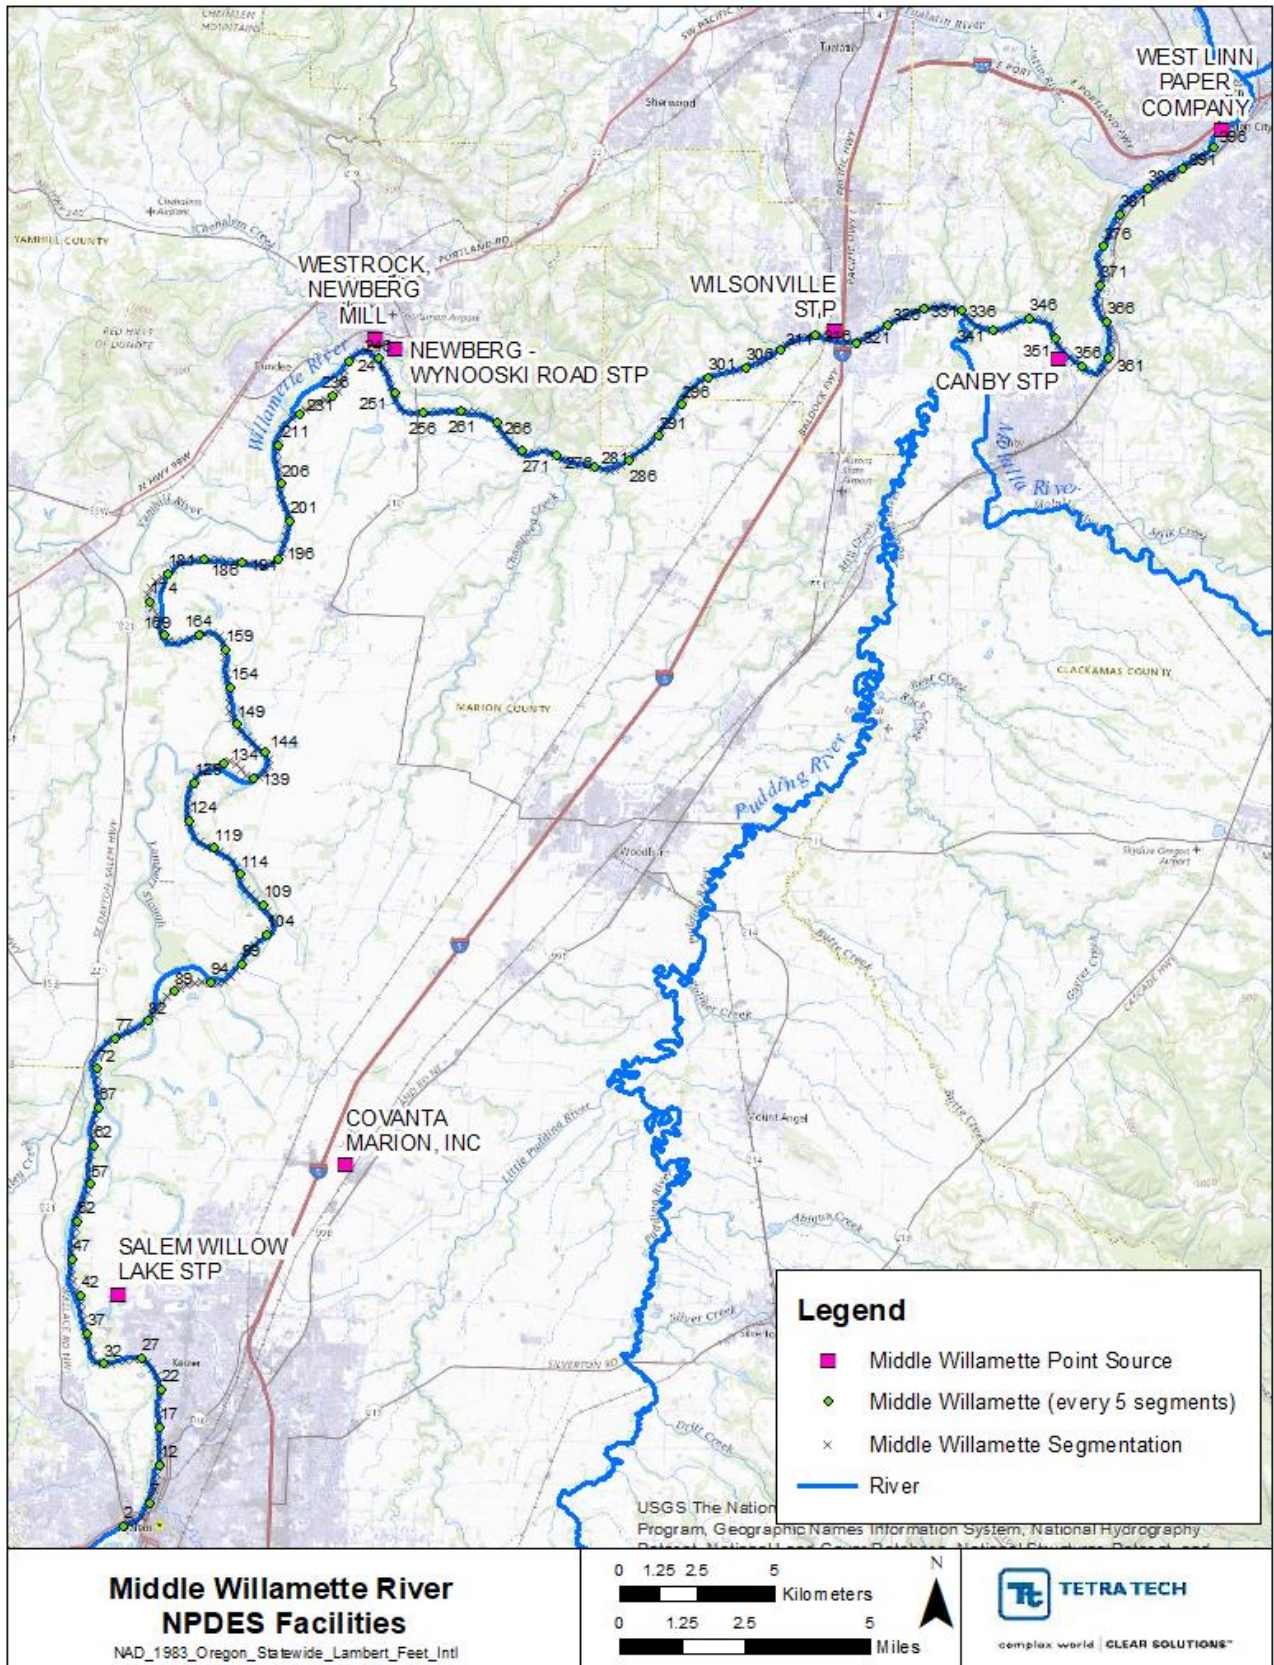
WEST LINN PAPER COMPANY

396
391
386
381
376
371
366
361
356
351
346
341
336
331
326
321
316
311
306
301
296
291
286
281
276
271
266
261
256
251
246
241
236
231
211
206
201
196
191
186
181
174
169
164
159
154
149
144
139
134
129
124
119
114
109
104
99
94
89
82
77
72
67
62
57
52
47
42
37
32
27
22
17
12
2

WESTROCK, NEWBERG MILL

NEWBERG - WYNOOSKI ROAD STP

WILSONVILLE STP

CANBY STP

COVANTA MARION, INC

SALEM WILLOW LAKE STP

Willamette River
Pudding River
Molalla River
Yamhill River
Tualatin River
Chehalem Creek
Champoeg Creek
Mill Creek
Bear Creek
Rock Creek
Butte Creek
Little Pudding River
Abiqua Creek
Silver Creek
Drift Creek
Zollner Creek
Lambert Slough
Milk Creek
Gribble Creek

YAMHILL COUNTY
MARION COUNTY
CLACKAMAS COUNTY

Tualatin
Sherwood
Dundee
Woodburn
Mount Angel
Keizer
Salem

PORTLAND RD
PACIFIC HWY
BALDOCK FWY
SW PACIFIC HWY
E PORTLAND FWY
SILVERTON RD
CASCADE HWY
SE DAYTON-SALEM HWY

Legend
Middle Willamette Point Source
Middle Willamette (every 5 segments)
Middle Willamette Segmentation
River

USGS The National Map: National Boundaries Dataset, 3DEP Elevation Program, Geographic Names Information System, National Hydrography Dataset, National Land Cover Database, National Structures Dataset, and

Middle Willamette River NPDES Facilities
NAD_1983_Oregon_Statewide_Lambert_Feet_Intl

0 1.25 2.5 5 Kilometers
0 1.25 2.5 5 Miles
N

TETRA TECH
complex world | CLEAR SOLUTIONS™